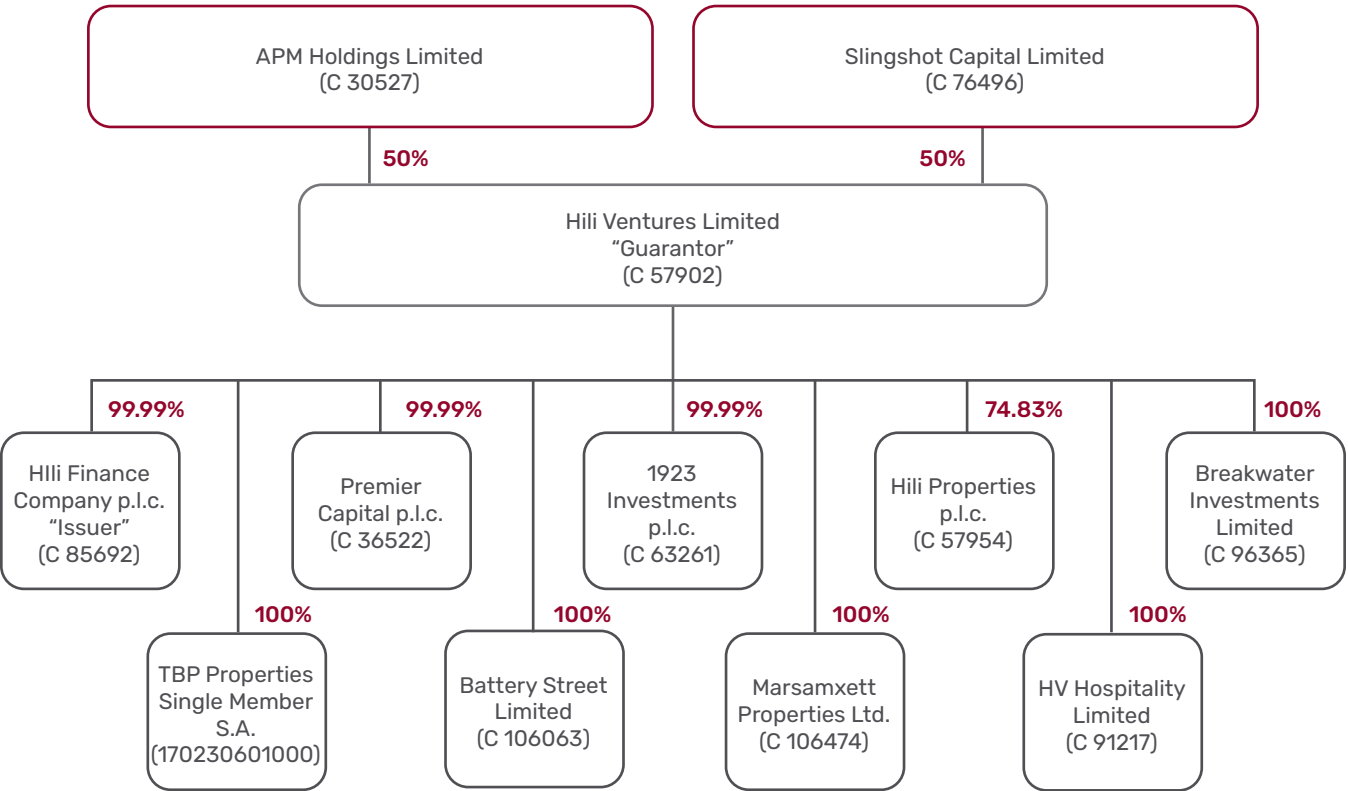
APM Holdings Limited
(C 30527)

Slingshot Capital Limited
(C 76496)

50%

50%

Hili Ventures Limited
“Guarantor”
(C 57902)

99.99%

HIli Finance Company p.l.c.
“Issuer”
(C 85692)

100%

TBP Properties Single Member S.A.
(170230601000)

99.99%

Premier Capital p.l.c.
(C 36522)

100%

Battery Street Limited
(C 106063)

99.99%

1923 Investments p.l.c.
(C 63261)

100%

Marsamxett Properties Ltd.
(C 106474)

74.83%

Hili Properties p.l.c.
(C 57954)

100%

HV Hospitality Limited
(C 91217)

100%

Breakwater Investments Limited
(C 96365)